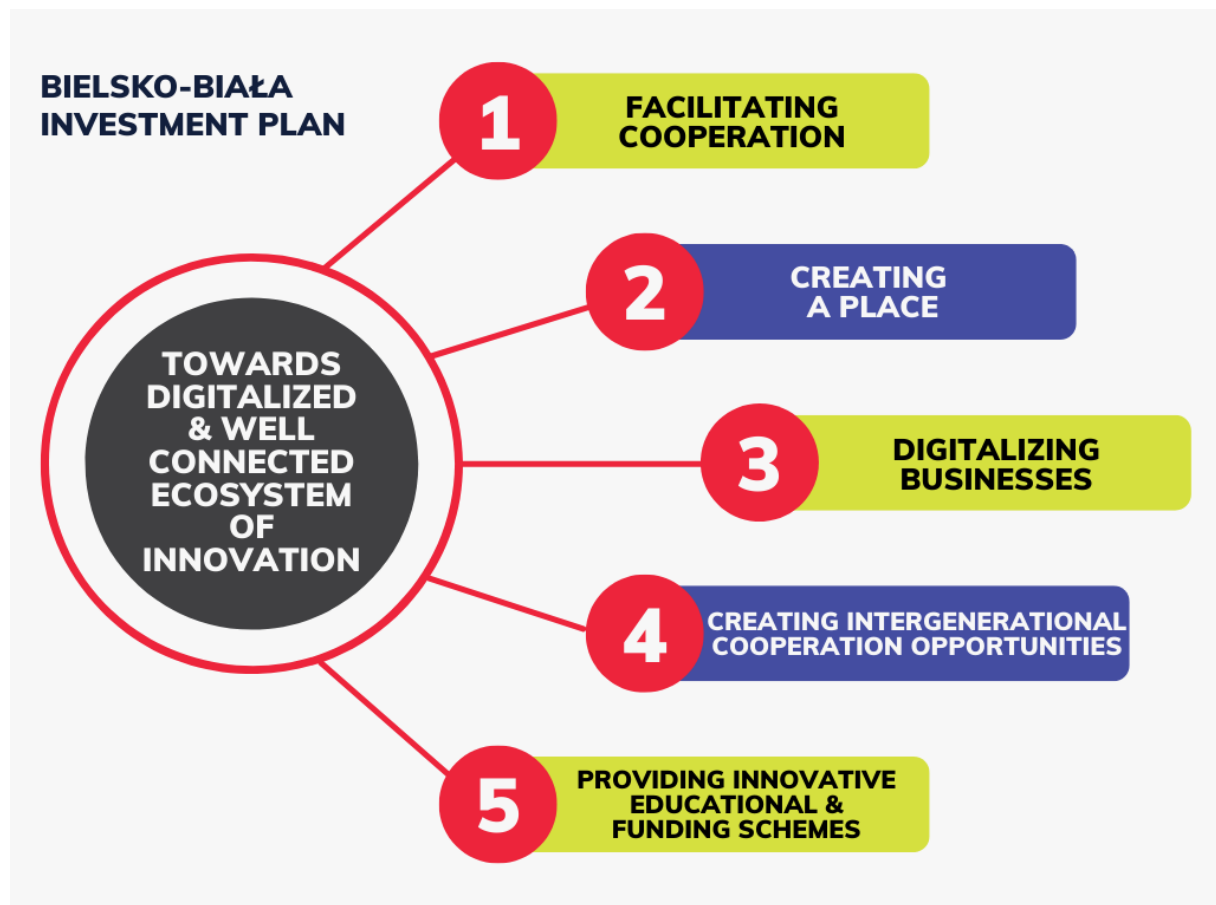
BIELSKO-BIAŁA INVESTMENT PLAN

TOWARDS DIGITALIZED & WELL CONNECTED ECOSYSTEM OF INNOVATION

1 FACILITATING COOPERATION

2 CREATING A PLACE

3 DIGITALIZING BUSINESSES

4 CREATING INTERGENERATIONAL COOPERATION OPPORTUNITIES

5 PROVIDING INNOVATIVE EDUCATIONAL & FUNDING SCHEMES